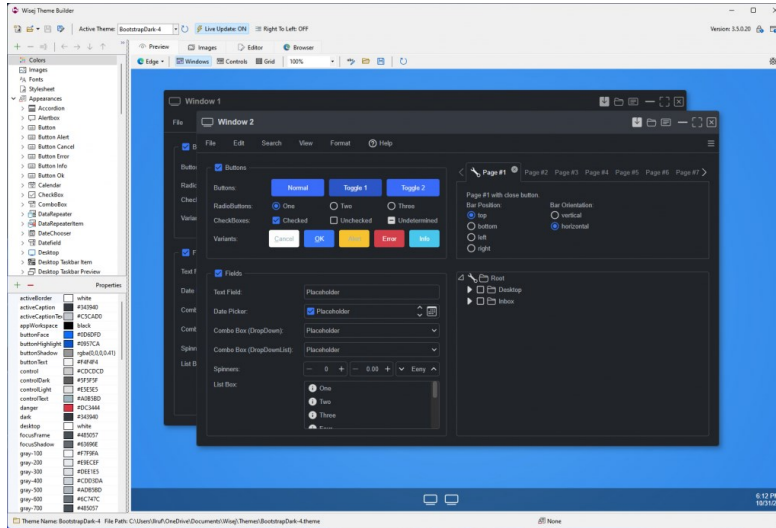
Wisej Theme Builder

Active Theme: BootstrapDark-4 Live Update: ON Right To Left: OFF

Version: 3.5.0.20

Preview Images Editor Browser

Edge Windows Controls Grid 100%

Colors
Images
Fonts
Stylesheet
Appearances
Accordion
Alertbox
Button
Button Alert
Button Cancel
Button Error
Button Info
Button Ok
Calendar
CheckBox
ComboBox
DataRepeater
DataRepeaterItem
DateChooser
Datefield
Desktop
Desktop Taskbar Item
Desktop Taskbar Preview

Properties

| | |
|---|---|
| activeBorder | white |
| activeCaption | #343A40 |
| activeCaptionTe | #C5CAD0 |
| appWorkspace | black |
| buttonFace | #0D6EFD |
| buttonHighlight | #0957CA |
| buttonShadow | rgba(0,0,0,0.41) |
| buttonText | #F4F4F4 |
| control | #CDCDCD |
| controlDark | #5F5F5F |
| controlLight | #E3E3E3 |
| controlText | #ADB5BD |
| danger | #DC3444 |
| dark | #343A40 |
| desktop | white |
| focusFrame | #4E5057 |
| focusShadow | #6369GE |
| gray-100 | #F7F9FA |
| gray-200 | #E9ECEF |
| gray-300 | #DEE1E5 |
| gray-400 | #CDD3DA |
| gray-500 | #ADB5BD |
| gray-600 | #6C747C |
| gray-700 | #4E5057 |

Window 1

File

Window 2

File Edit Search View Format Help

Buttons

Buttons: Normal Toggle 1 Toggle 2
RadioButtons: One Two Three
CheckBoxes: Checked Unchecked Undetermined
Variants: Cancel OK Alert Error Info

Fields

Text Field: Placeholder
Date Picker: Placeholder
Combo Box (DropDown): Placeholder
Combo Box (DropDownList): Placeholder
Spinners: 0 0.00 Every
List Box: One Two Three

Page #1 Page #2 Page #3 Page #4 Page #5 Page #6 Page #7

Page #1 with close button
Bar Position: top bottom left right
Bar Orientation vertical horizontal

Root
Desktop
Inbox

6:12 P
10/31/

Theme Name: BootstrapDark-4 File Path: C:\Users\lfru\OneDrive\Documents\Wisej\Themes\BootstrapDark-4.theme

None